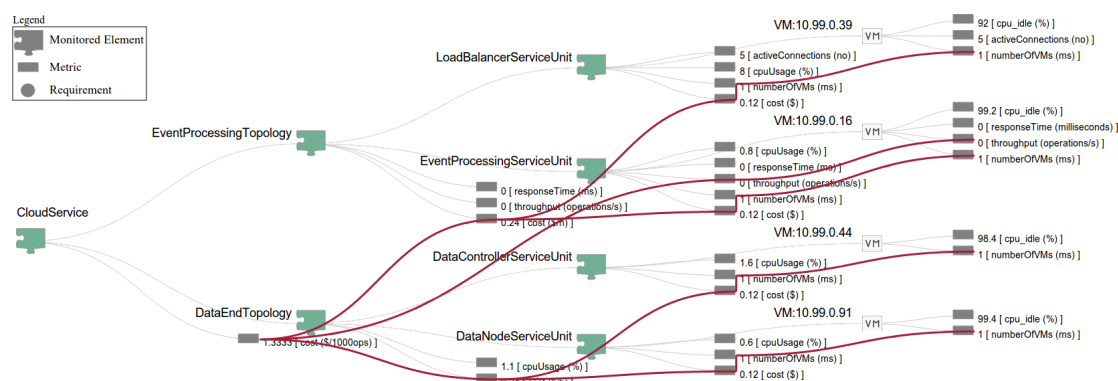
Legend
Monitored Element
Metric
Requirement

CloudService

EventProcessingTopology

DataEndTopology

1.3333 [ cost ($/1000ops) ]

LoadBalancerServiceUnit

EventProcessingServiceUnit

DataControllerServiceUnit

DataNodeServiceUnit

0 [ responseTime (ms) ]
0 [ throughput (operations/s) ]
0.24 [ cost ($/h) ]

1.1 [ cpuUsage (%) ]

VM:10.99.0.39
VM
5 [ activeConnections (no) ]
8 [ cpuUsage (%) ]
1 [ numberOfVMs (ms) ]
0.12 [ cost ($) ]
92 [ cpu_idle (%) ]
5 [ activeConnections (no) ]
1 [ numberOfVMs (ms) ]

VM:10.99.0.16
VM
0.8 [ cpuUsage (%) ]
0 [ responseTime (ms) ]
0 [ throughput (operations/s) ]
1 [ numberOfVMs (ms) ]
0.12 [ cost ($) ]
99.2 [ cpu_idle (%) ]
0 [ responseTime (milliseconds) ]
0 [ throughput (operations/s) ]
1 [ numberOfVMs (ms) ]

VM:10.99.0.44
VM
1.6 [ cpuUsage (%) ]
1 [ numberOfVMs (ms) ]
0.12 [ cost ($) ]
98.4 [ cpu_idle (%) ]
1 [ numberOfVMs (ms) ]

VM:10.99.0.91
VM
0.6 [ cpuUsage (%) ]
1 [ numberOfVMs (ms) ]
0.12 [ cost ($) ]
99.4 [ cpu_idle (%) ]
1 [ numberOfVMs (ms) ]